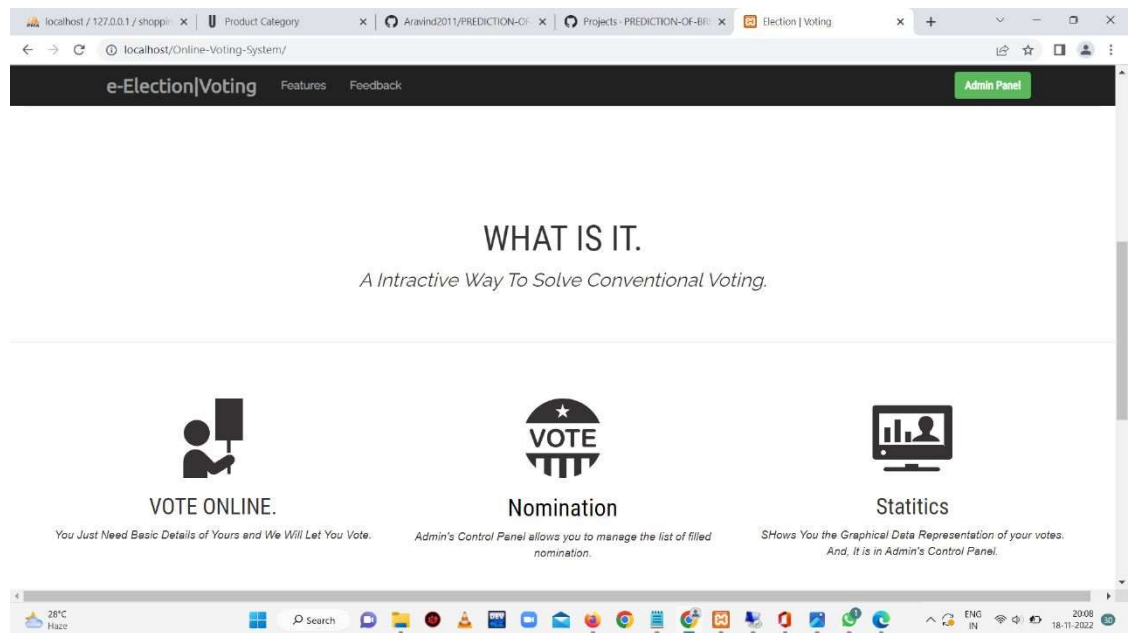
localhost / 127.0.0.1 / shoppi × | Product Category × | Aravind2011/PREDICTION-OF × | Projects · PREDICTION-OF-BR × | Election | Voting ×

localhost/Online-Voting-System/

e-Election|Voting Features Feedback

Admin Panel

WHAT IS IT.

A Intractive Way To Solve Conventional Voting.

VOTE

VOTE ONLINE.

You Just Need Basic Details of Yours and We Will Let You Vote.

Nomination

Admin's Control Panel allows you to manage the list of filled nomination.

Statitics

SHows You the Graphical Data Representation of your votes. And, It is in Admin's Control Panel.

28°C Haze

Search

ENG IN

20:08 18-11-2022

30